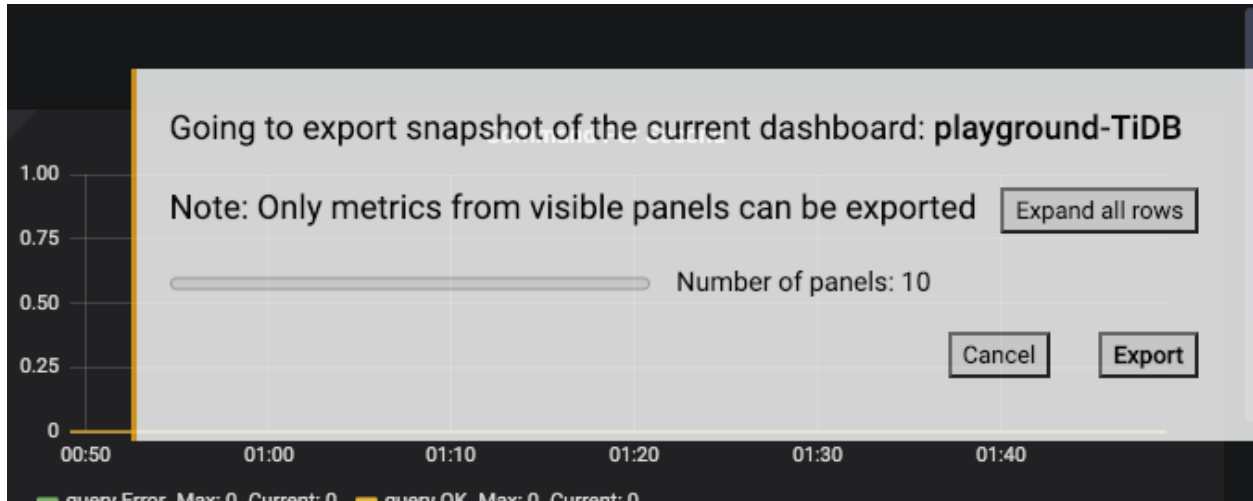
Going to export snapshot of the current dashboard: **playground-TiDB**

Note: Only metrics from visible panels can be exported

Expand all rows

Number of panels: 10

Cancel

Export

1.00
0.75
0.50
0.25
0

00:50
01:00
01:10
01:20
01:30
01:40

query Error Max: 0 Current: 0
query OK Max: 0 Current: 0